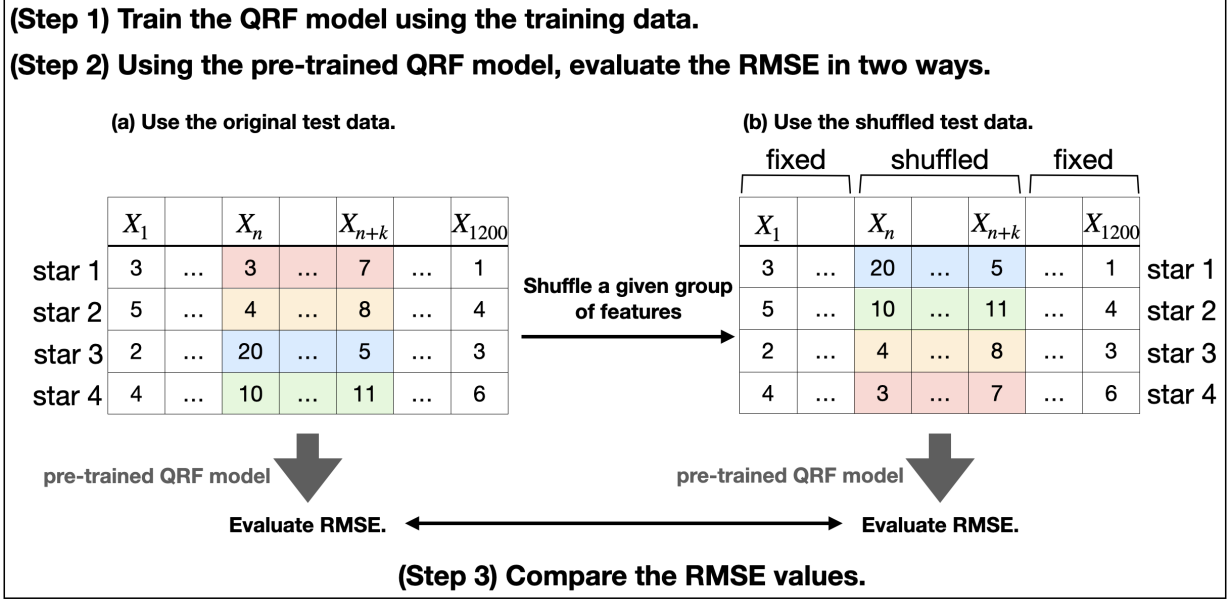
(Step 1) Train the QRF model using the training data.

(Step 2) Using the pre-trained QRF model, evaluate the RMSE in two ways.

(a) Use the original test data.

| | $X_1$ | | $X_n$ | | $X_{n+k}$ | | $X_{1200}$ |
|---|---|---|---|---|---|---|---|
| star 1 | 3 | … | 3 | … | 7 | … | 1 |
| star 2 | 5 | … | 4 | … | 8 | … | 4 |
| star 3 | 2 | … | 20 | … | 5 | … | 3 |
| star 4 | 4 | … | 10 | … | 11 | … | 6 |

Shuffle a given group of features

(b) Use the shuffled test data.

fixed shuffled fixed

| $X_1$ | | $X_n$ | | $X_{n+k}$ | | $X_{1200}$ | |
|---|---|---|---|---|---|---|---|
| 3 | … | 20 | … | 5 | … | 1 | star 1 |
| 5 | … | 10 | … | 11 | … | 4 | star 2 |
| 2 | … | 4 | … | 8 | … | 3 | star 3 |
| 4 | … | 3 | … | 7 | … | 6 | star 4 |

pre-trained QRF model

Evaluate RMSE.

pre-trained QRF model

Evaluate RMSE.

(Step 3) Compare the RMSE values.